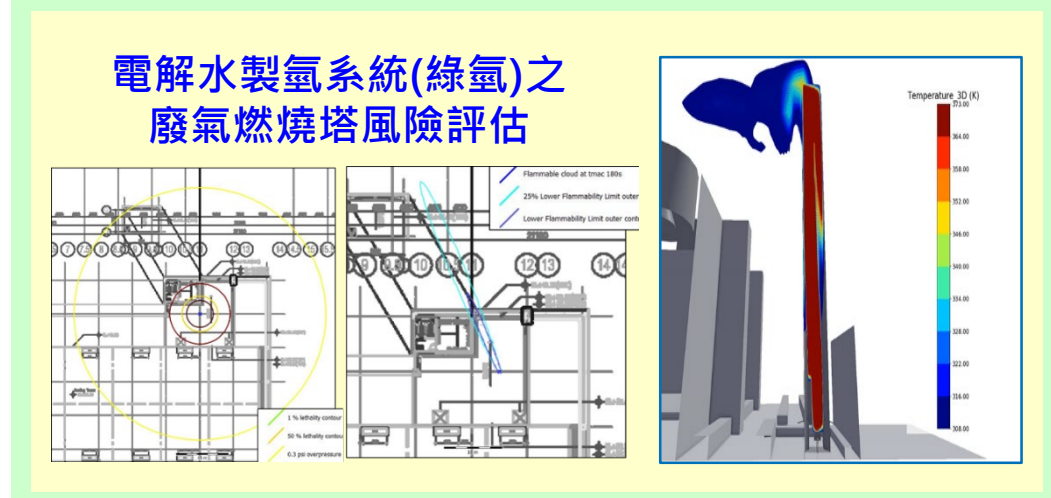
電解水製氫系統(綠氫)之
廢氣燃燒塔風險評估

1 % lethality contour
50 % lethality contour
0.3 psi overpressure

Flammable cloud at tmac 180s
25% Lower Flammability Limit outer
Lower Flammability Limit outer cont

Temperature 3D (K)
373.00
364.00
358.00
352.00
346.00
340.00
334.00
328.00
322.00
316.00
308.00